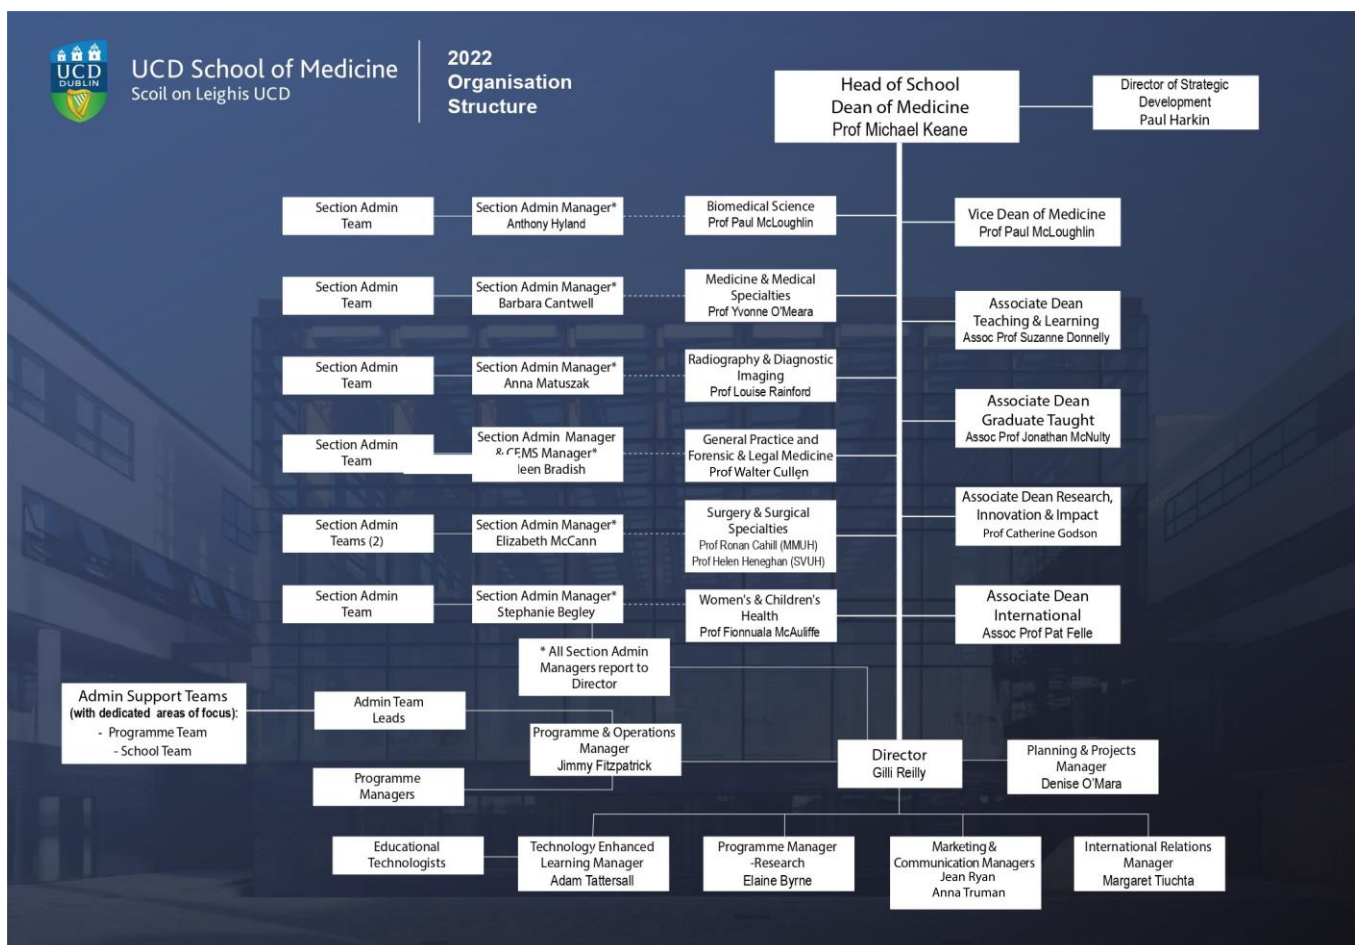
UCD DUBLIN

UCD School of Medicine
Scoil on Leighis UCD

2022
Organisation
Structure

Head of School
Dean of Medicine
Prof Michael Keane

Director of Strategic Development
Paul Harkin

Section Admin Team

Section Admin Manager*
Anthony Hyland

Biomedical Science
Prof Paul McLoughlin

Vice Dean of Medicine
Prof Paul McLoughlin

Section Admin Team

Section Admin Manager*
Barbara Cantwell

Medicine & Medical Specialties
Prof Yvonne O'Meara

Associate Dean
Teaching & Learning
Assoc Prof Suzanne Donnelly

Section Admin Team

Section Admin Manager*
Anna Matuszak

Radiography & Diagnostic Imaging
Prof Louise Rainford

Associate Dean
Graduate Taught
Assoc Prof Jonathan McNulty

Section Admin Team

Section Admin Manager
& CEMS Manager*
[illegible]leen Bradish

General Practice and Forensic & Legal Medicine
Prof Walter Cullen

Associate Dean Research, Innovation & Impact
Prof Catherine Godson

Section Admin Teams (2)

Section Admin Manager*
Elizabeth McCann

Surgery & Surgical Specialties
Prof Ronan Cahill (MMUH)
Prof Helen Heneghan (SVUH)

Section Admin Team

Section Admin Manager*
Stephanie Begley

Women's & Children's Health
Prof Fionnuala McAuliffe

Associate Dean
International
Assoc Prof Pat Felle

* All Section Admin Managers report to Director

Admin Support Teams
(with dedicated areas of focus):
- Programme Team
- School Team

Admin Team Leads

Programme & Operations Manager
Jimmy Fitzpatrick

Programme Managers

Director
Gilli Reilly

Planning & Projects Manager
Denise O'Mara

Educational Technologists

Technology Enhanced Learning Manager
Adam Tattersall

Programme Manager -Research
Elaine Byrne

Marketing & Communication Managers
Jean Ryan
Anna Truman

International Relations Manager
Margaret Tiuchta